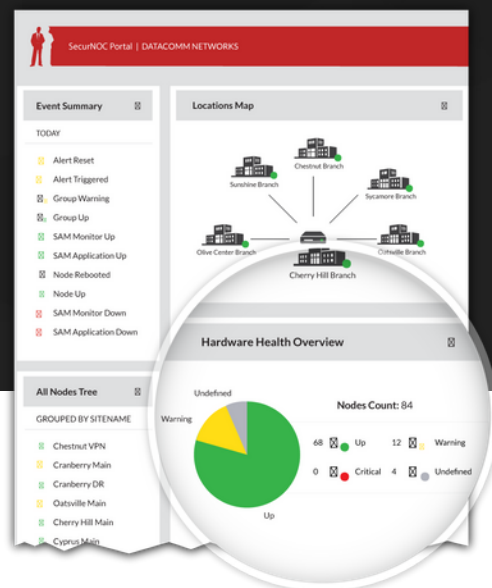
SecurNOC Portal | DATACOMM NETWORKS

Event Summary

TODAY

Alert Reset
Alert Triggered
Group Warning
Group Up
SAM Monitor Up
SAM Application Up
Node Rebooted
Node Up
SAM Monitor Down
SAM Application Down

Locations Map

Chestnut Branch
Sunshine Branch
Sycamore Branch
Olive Center Branch
Oatsville Branch
Cherry Hill Branch

All Nodes Tree

GROUPED BY SITENAME

Chestnut VPN
Cranberry Main
Cranberry DR
Oatsville Main
Cherry Hill Main
Cyprus Main

Hardware Health Overview

Undefined
Warning
Up

Nodes Count: 84

68 Up
12 Warning
0 Critical
4 Undefined